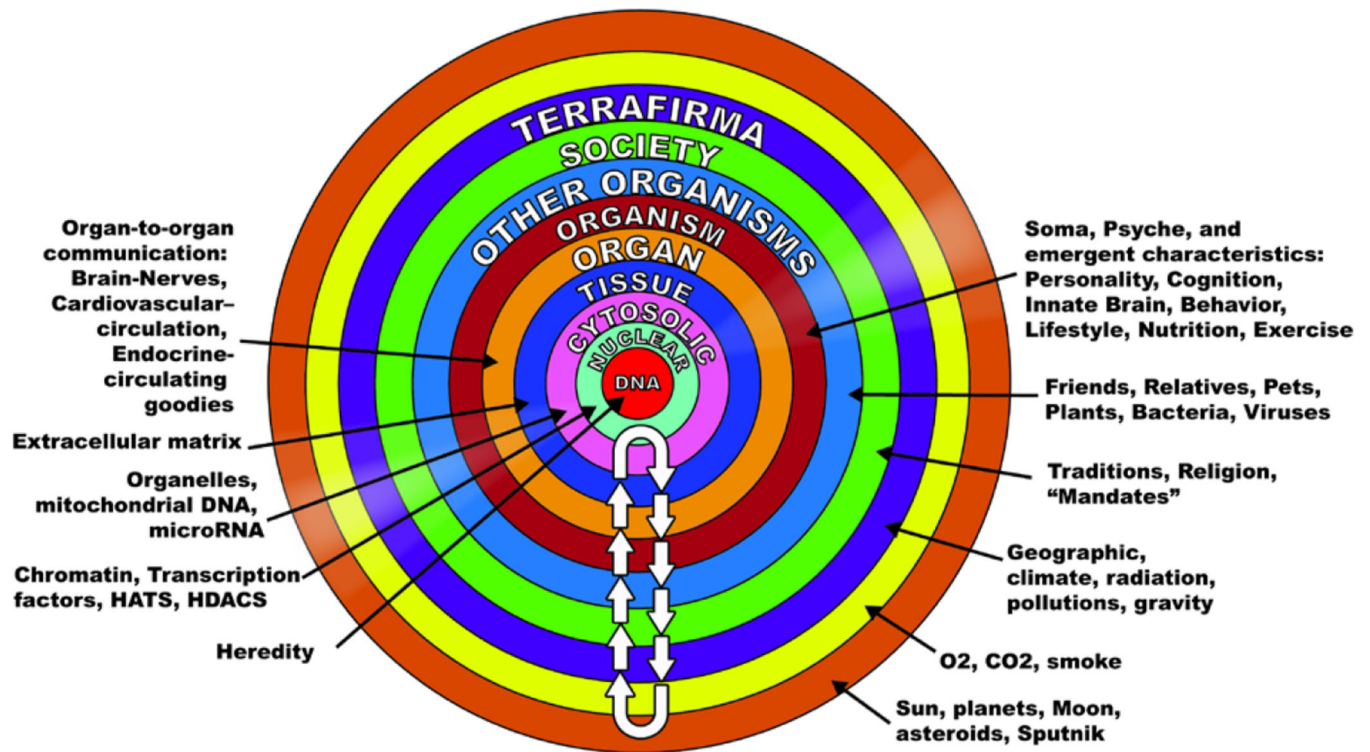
TERRAFIRMA
SOCIETY
OTHER ORGANISMS
ORGANISM
ORGAN
TISSUE
CYTOSOLIC
NUCLEAR
DNA

Organ-to-organ communication: Brain-Nerves, Cardiovascular–circulation, Endocrine-circulating goodies

Extracellular matrix

Organelles, mitochondrial DNA, microRNA

Chromatin, Transcription factors, HATS, HDACS

Heredity

Soma, Psyche, and emergent characteristics: Personality, Cognition, Innate Brain, Behavior, Lifestyle, Nutrition, Exercise

Friends, Relatives, Pets, Plants, Bacteria, Viruses

Traditions, Religion, "Mandates"

Geographic, climate, radiation, pollutions, gravity

O2, CO2, smoke

Sun, planets, Moon, asteroids, Sputnik